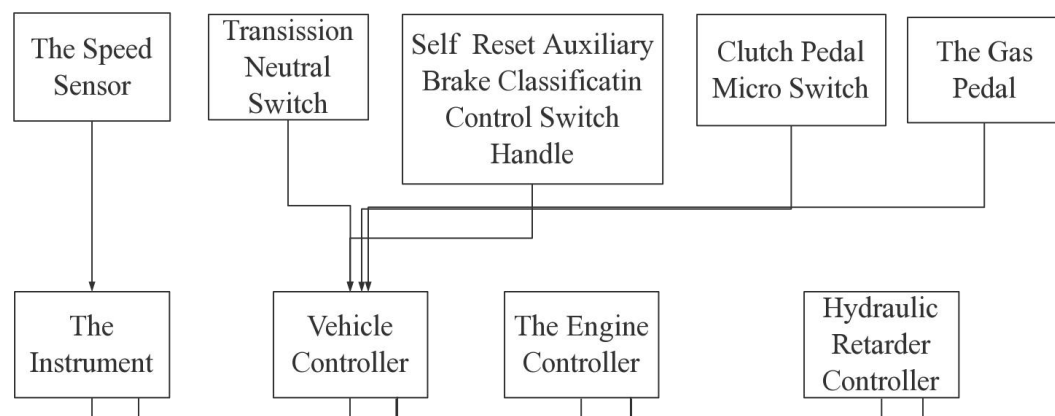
The Speed Sensor

Transission Neutral Switch

Self Reset Auxiliary Brake Classificatin Control Switch Handle

Clutch Pedal Micro Switch

The Gas Pedal

The Instrument

Vehicle Controller

The Engine Controller

Hydraulic Retarder Controller